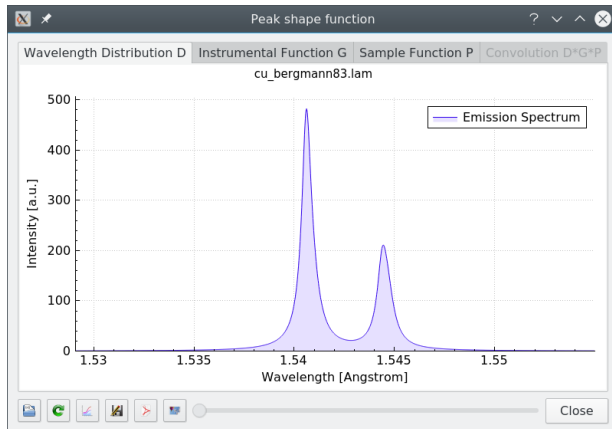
Peak shape function

? ∨ ^

Wavelength Distribution D | Instrumental Function G | Sample Function P | Convolution D*G*P

cu_bergmann83.lam

Emission Spectrum

Intensity [a.u.]

500
400
300
200
100
0

1.53 1.535 1.54 1.545 1.55

Wavelength [Angstrom]

Close